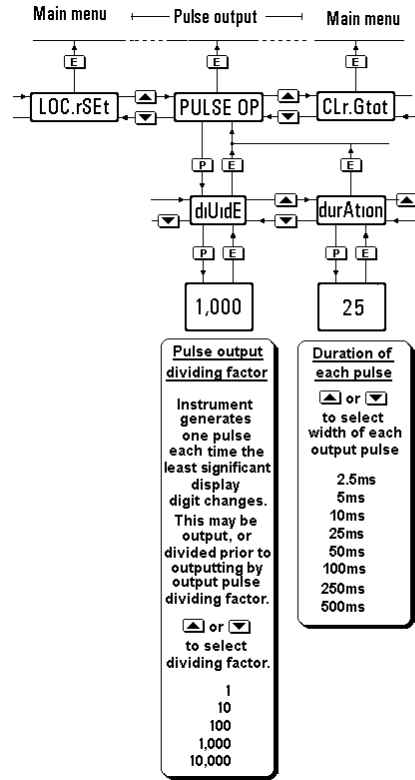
Main menu
Pulse output
Main menu

E
E
E

LOC.rSEt
PULSE OP
CLr.Gtot

P
E
E

dIUIdE
durAtIon

P
E
P
E

1,000
25

Pulse output dividing factor

Instrument generates one pulse each time the least significant display digit changes. This may be output, or divided prior to outputting by output pulse dividing factor.

▲ or ▼ to select dividing factor.

1
10
100
1,000
10,000

Duration of each pulse

▲ or ▼ to select width of each output pulse

2.5ms
5ms
10ms
25ms
50ms
100ms
250ms
500ms